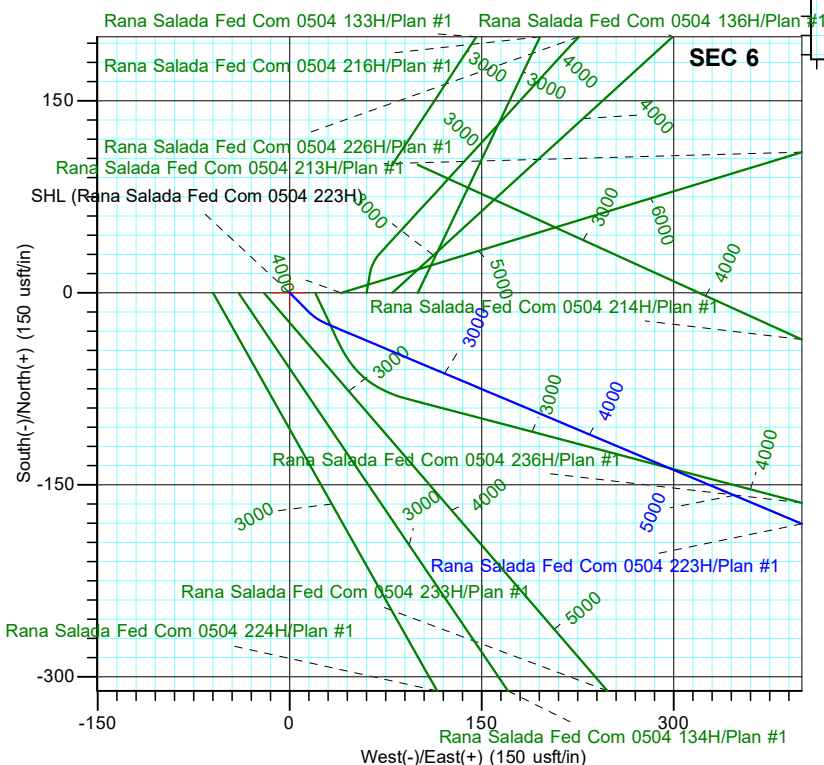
Rana Salada Fed Com 0504 133H/Plan #1
Rana Salada Fed Com 0504 136H/Plan #1
SEC 6
Rana Salada Fed Com 0504 216H/Plan #1
3000
3000
4000
150
4000
3000
Rana Salada Fed Com 0504 226H/Plan #1
Rana Salada Fed Com 0504 213H/Plan #1
SHL (Rana Salada Fed Com 0504 223H)
3000
3000
6000
4000
5000
4000
0
Rana Salada Fed Com 0504 214H/Plan #1
3000
3000
3000
4000
South(-)/North(+) (150 usft/in)
Rana Salada Fed Com 0504 236H/Plan #1
4000
-150
3000
3000
4000
5000
Rana Salada Fed Com 0504 223H/Plan #1
Rana Salada Fed Com 0504 233H/Plan #1
5000
Rana Salada Fed Com 0504 224H/Plan #1
-300
-150
0
150
300
Rana Salada Fed Com 0504 134H/Plan #1
West(-)/East(+) (150 usft/in)